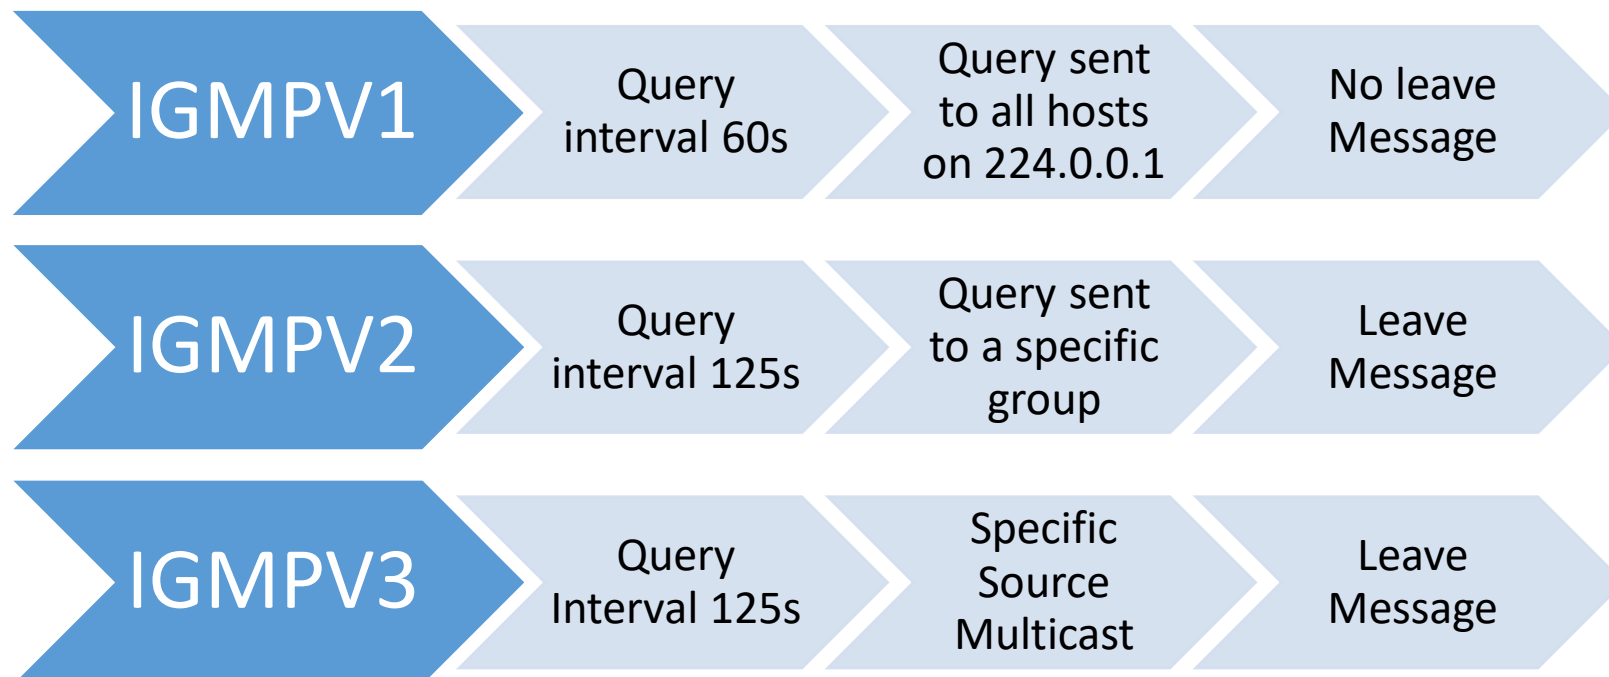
IGMPV1

Query interval 60s

Query sent to all hosts on 224.0.0.1

No leave Message

IGMPV2

Query interval 125s

Query sent to a specific group

Leave Message

IGMPV3

Query Interval 125s

Specific Source Multicast

Leave Message